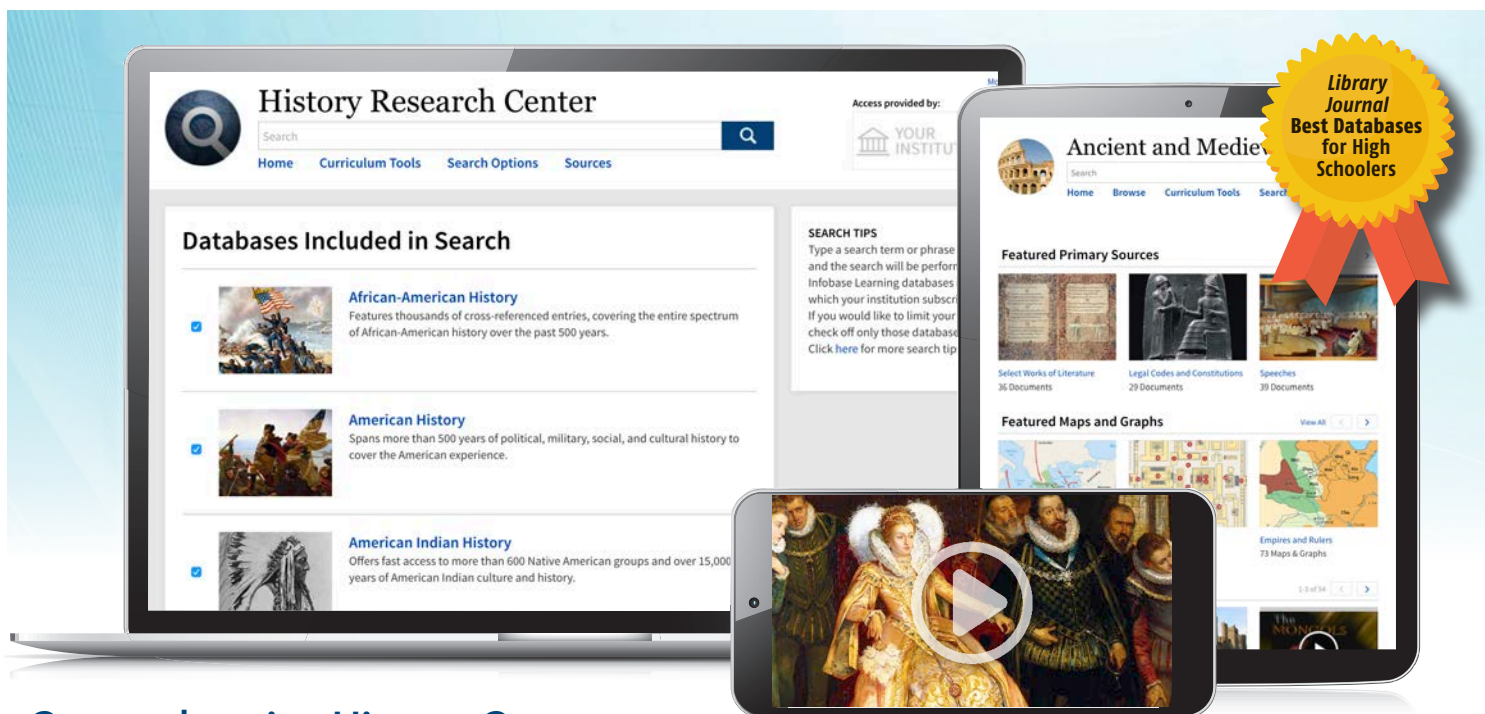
Mo

History Research Center

Search

Home Curriculum Tools Search Options Sources

Access provided by:

YOUR INSTITU

Databases Included in Search

African-American History
Features thousands of cross-referenced entries, covering the entire spectrum of African-American history over the past 500 years.

American History
Spans more than 500 years of political, military, social, and cultural history to cover the American experience.

American Indian History
Offers fast access to more than 600 Native American groups and over 15,000 years of American Indian culture and history.

SEARCH TIPS
Type a search term or phrase and the search will be perform Infobase Learning databases which your institution subscri If you would like to limit your check off only those database Click here for more search tip

Ancient and Medie

Search

Home Browse Curriculum Tools Search

Featured Primary Sources

Select Works of Literature
36 Documents

Legal Codes and Constitutions
29 Documents

Speeches
39 Documents

Featured Maps and Graphs

View All

Empires and Rulers
73 Maps & Graphs

1-3 of 54

The MONGOLS

Library Journal Best Databases for High Schoolers